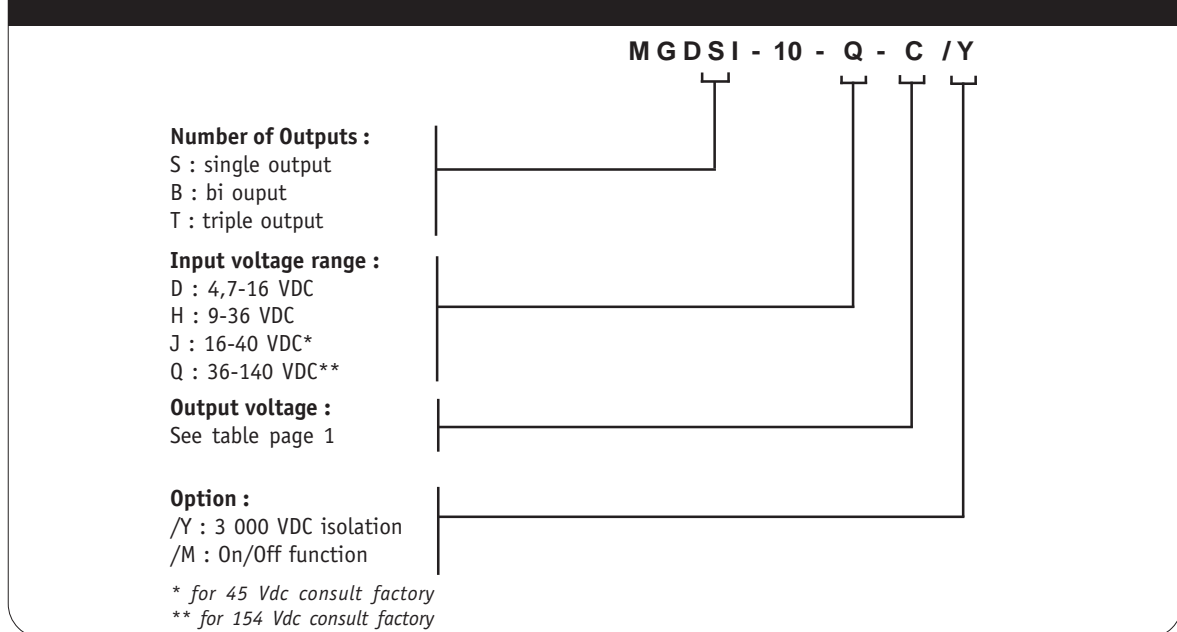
MGDSI - 10 - Q - C /Y

**Number of Outputs :**
S : single output
B : bi ouput
T : triple output

**Input voltage range :**
D : 4,7-16 VDC
H : 9-36 VDC
J : 16-40 VDC*
Q : 36-140 VDC**

**Output voltage :**
See table page 1

**Option :**
/Y : 3 000 VDC isolation
/M : On/Off function

* for 45 Vdc consult factory
** for 154 Vdc consult factory